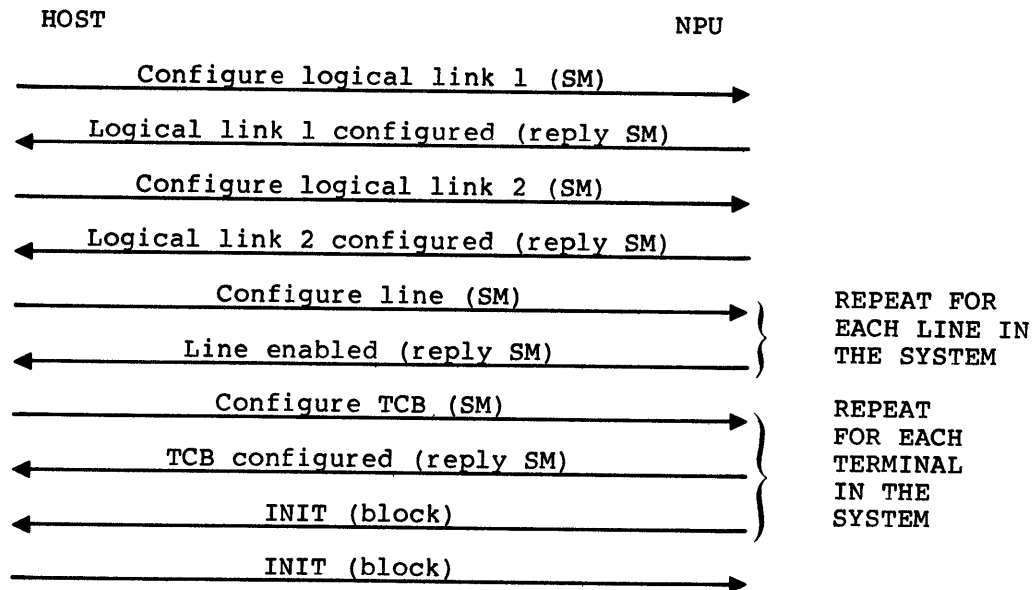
HOST

NPU

Configure logical link 1 (SM)

Logical link 1 configured (reply SM)

Configure logical link 2 (SM)

Logical link 2 configured (reply SM)

Configure line (SM)

Line enabled (reply SM)

REPEAT FOR EACH LINE IN THE SYSTEM

Configure TCB (SM)

TCB configured (reply SM)

INIT (block)

REPEAT FOR EACH TERMINAL IN THE SYSTEM

INIT (block)